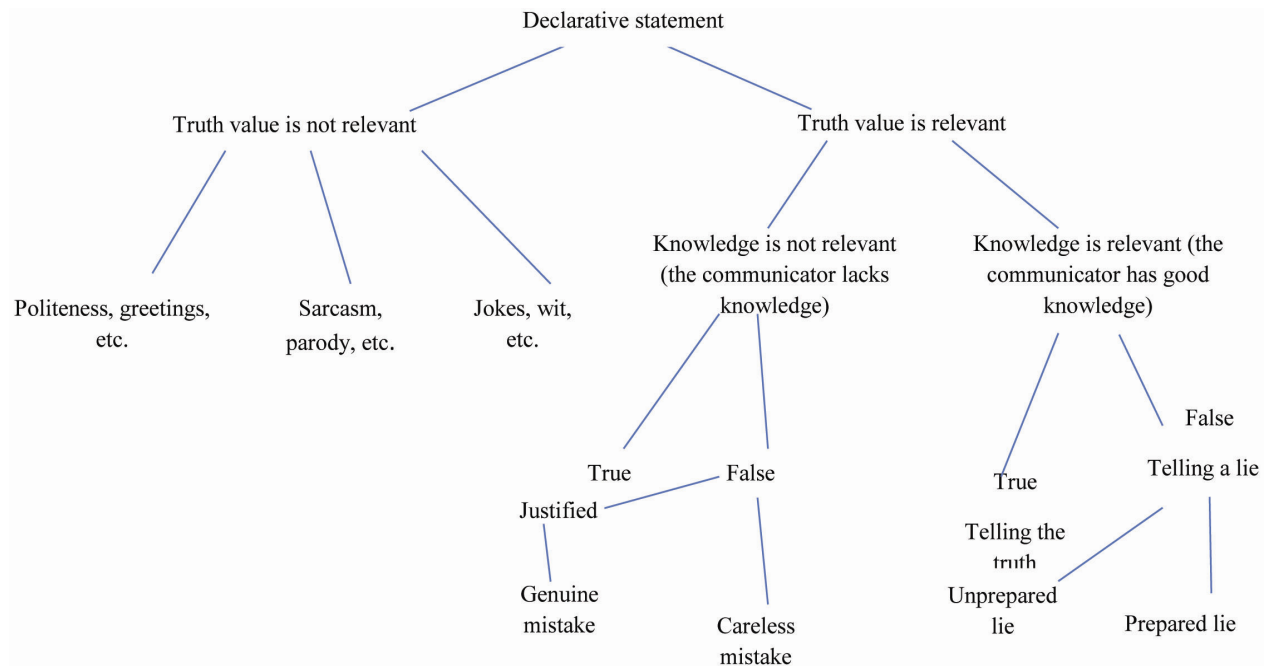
Declarative statement

Truth value is not relevant

Truth value is relevant

Politeness, greetings, etc.

Sarcasm, parody, etc.

Jokes, wit, etc.

Knowledge is not relevant (the communicator lacks knowledge)

Knowledge is relevant (the communicator has good knowledge)

True

False

Justified

Genuine mistake

Careless mistake

True

Telling the truth

False

Telling a lie

Unprepared lie

Prepared lie